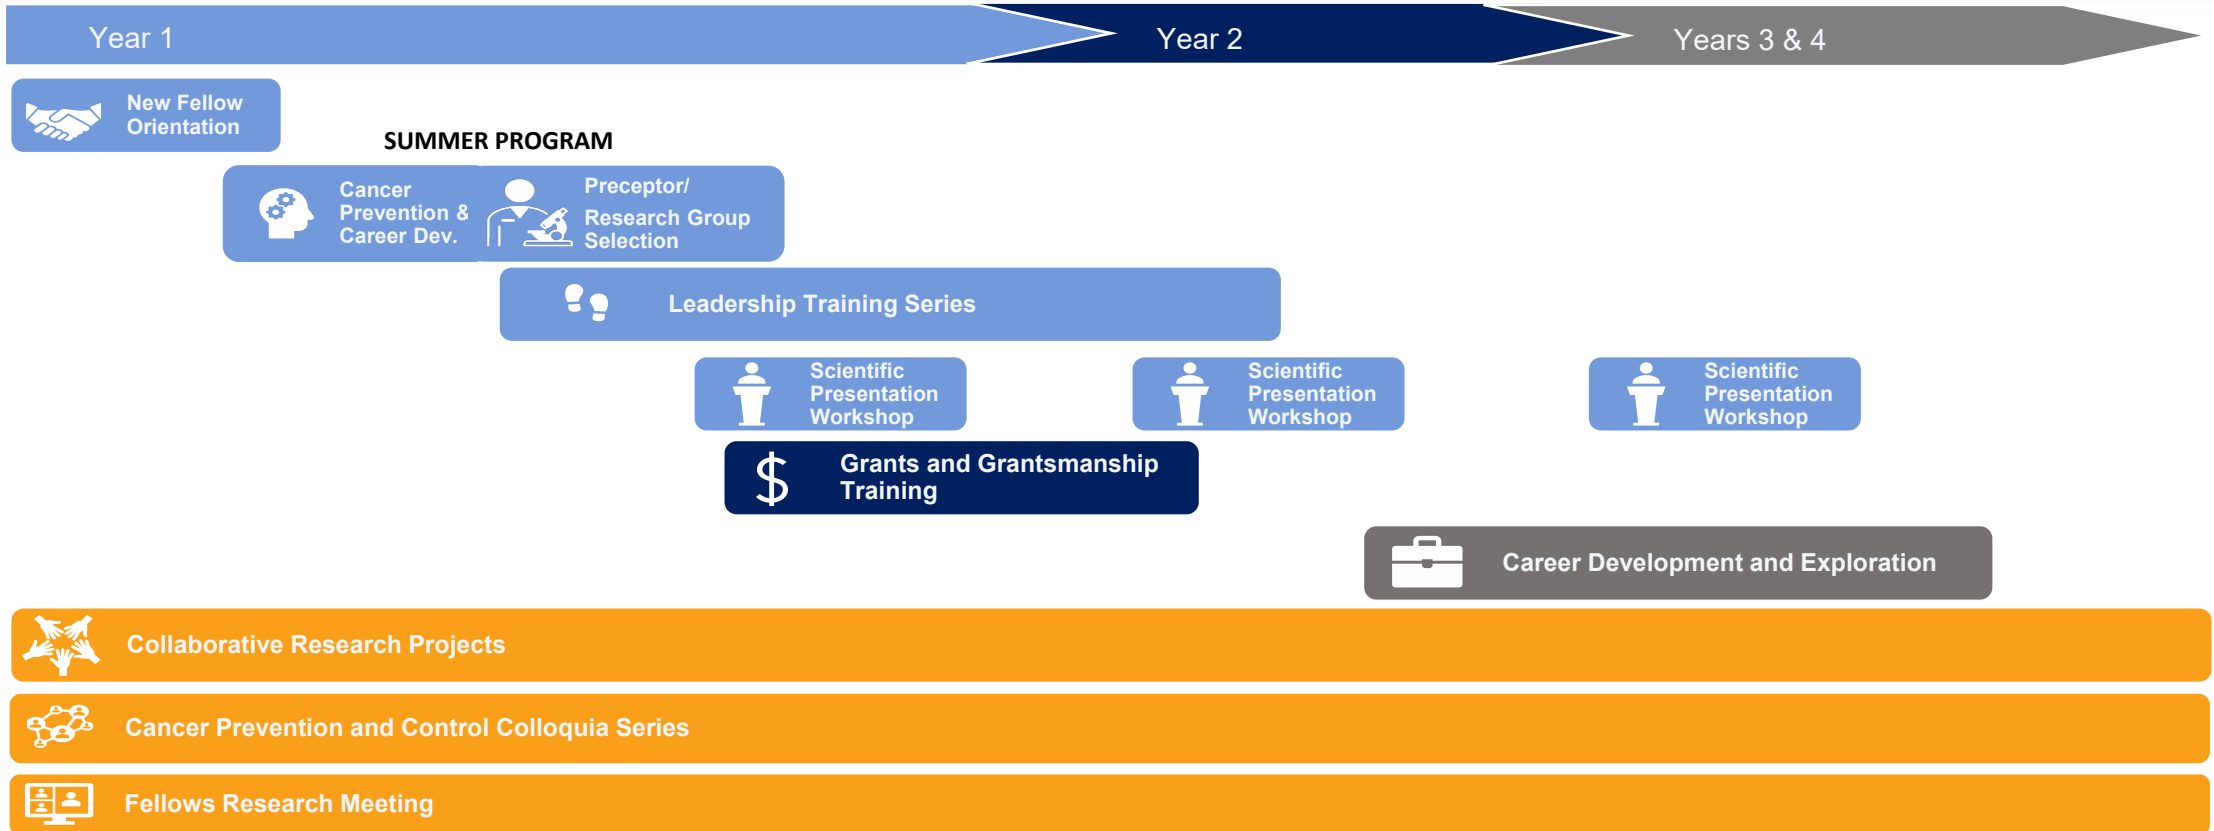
Year 1

Year 2

Years 3 & 4

New Fellow Orientation

SUMMER PROGRAM

Cancer Prevention & Career Dev.

Preceptor/ Research Group Selection

Leadership Training Series

Scientific Presentation Workshop

Scientific Presentation Workshop

Scientific Presentation Workshop

Grants and Grantsmanship Training

Career Development and Exploration

Collaborative Research Projects

Cancer Prevention and Control Colloquia Series

Fellows Research Meeting